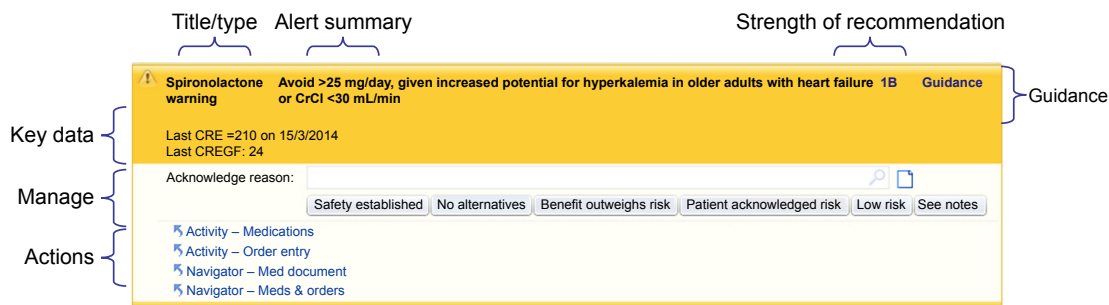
Title/type Alert summary Strength of recommendation

Spironolactone warning

Avoid >25 mg/day, given increased potential for hyperkalemia in older adults with heart failure or CrCl <30 mL/min

1B

Guidance

Guidance

Key data

Last CRE =210 on 15/3/2014
Last CREGF: 24

Manage

Acknowledge reason:

Safety established | No alternatives | Benefit outweighs risk | Patient acknowledged risk | Low risk | See notes

Actions

Activity – Medications
Activity – Order entry
Navigator – Med document
Navigator – Meds & orders